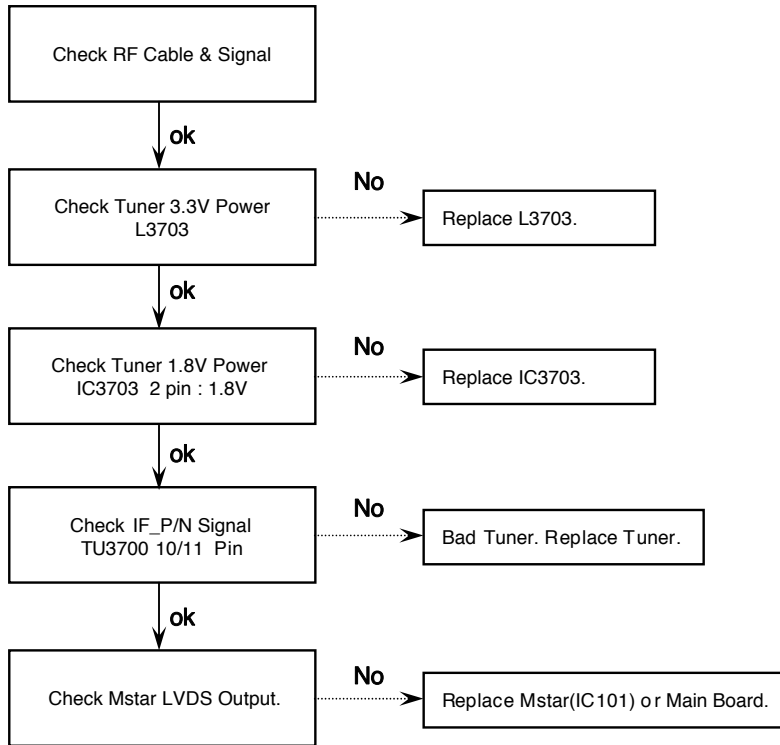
Check RF Cable & Signal

ok

Check Tuner 3.3V Power
L3703

No

Replace L3703.

ok

Check Tuner 1.8V Power
IC3703 2 pin : 1.8V

No

Replace IC3703.

ok

Check IF_P/N Signal
TU3700 10/11 Pin

No

Bad Tuner. Replace Tuner.

ok

Check Mstar LVDS Output.

No

Replace Mstar(IC101) or Main Board.